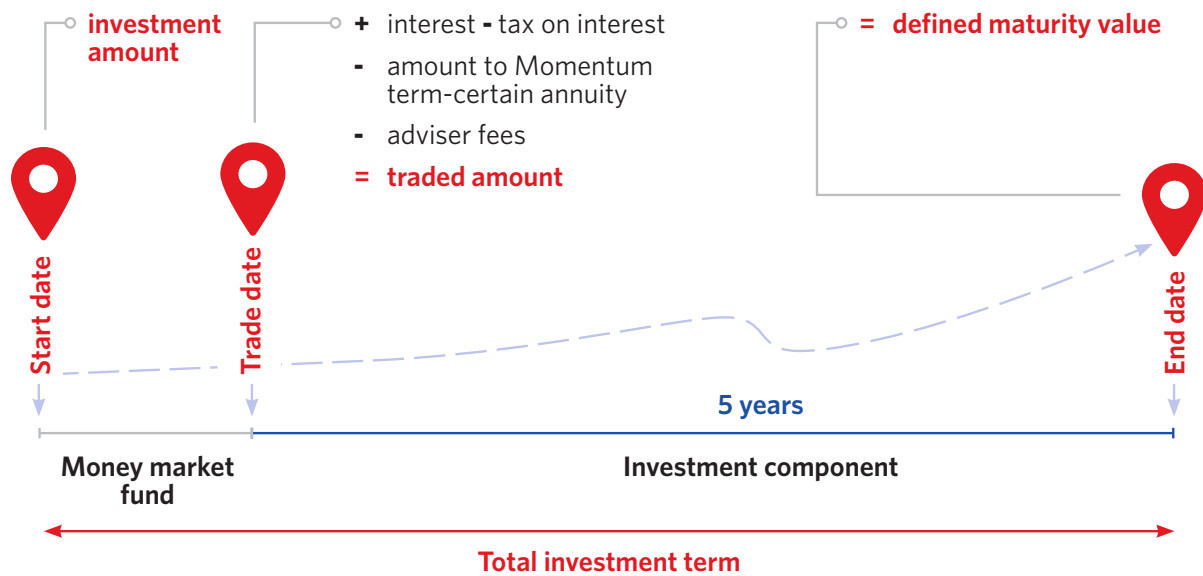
investment amount

+ interest - tax on interest

- amount to Momentum term-certain annuity

- adviser fees

= traded amount

= defined maturity value

Start date

Trade date

End date

5 years

Money market fund

Investment component

Total investment term